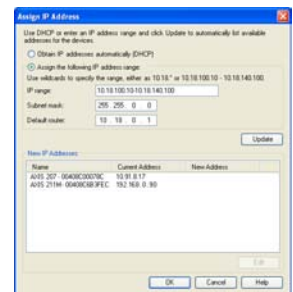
Assign IP Address

Use DHCP or enter an IP address range and click Update to automatically list available addresses for the devices.

Obtain IP addresses automatically (DHCP)

Assign the following IP address range:

Use wildcards to specify the range, either as 10.18.* or 10.18.100.10 - 10.18.140.100

IP range: 10.18.100.10-10.18.140.100

Subnet mask: 255 . 255 . 0 . 0

Default router: 10 . 18 . 0 . 1

Update

New IP Addresses:

| Name | Current Address | New Address |
|---|---|---|
| AXIS 207 - 00408C00070C | 10.91.8.17 | |
| AXIS 211M - 00408C6B3FEC | 192.168.0.90 | |

Edit

OK Cancel Help